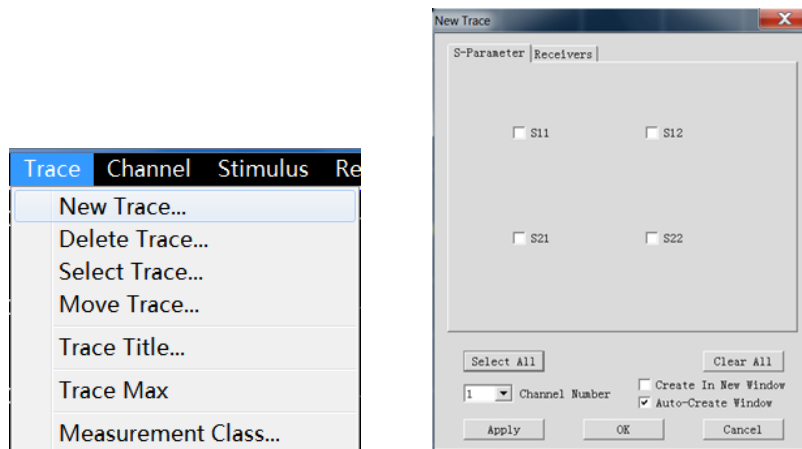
Trace Channel Stimulus Re

New Trace...
Delete Trace...
Select Trace...
Move Trace...
Trace Title...
Trace Max
Measurement Class...

New Trace

S-Parameter Receivers

S11 S12

S21 S22

Select All Clear All

1 Channel Number

Create In New Window
Auto-Create Window

Apply OK Cancel